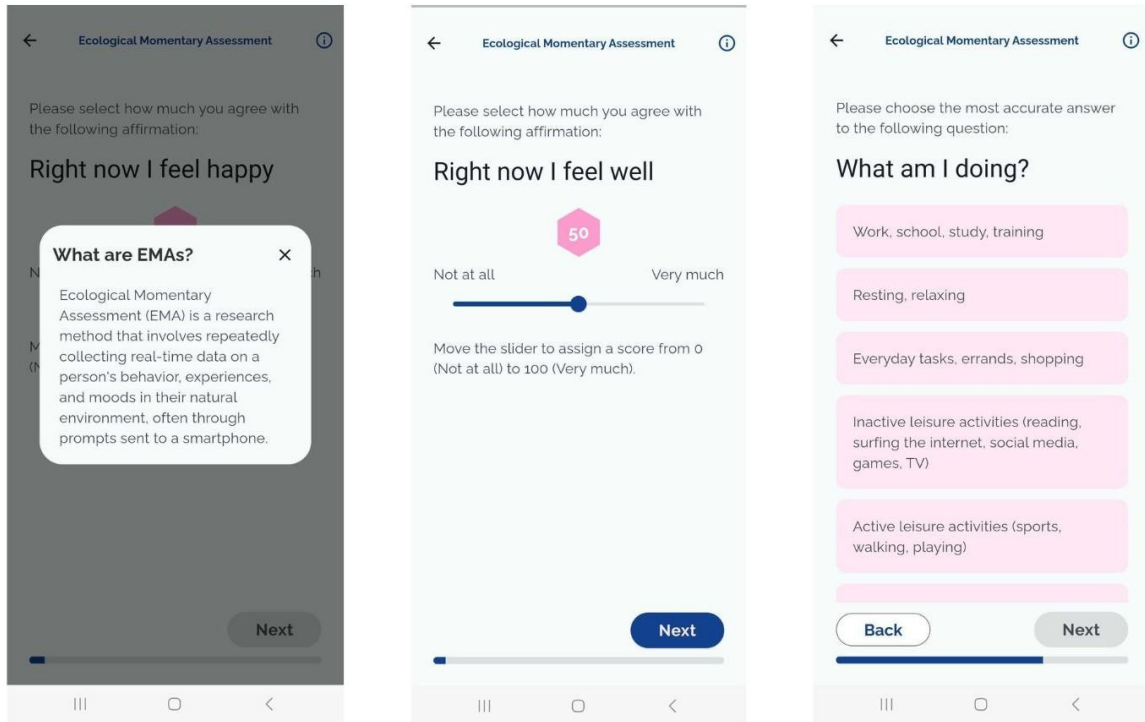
Ecological Momentary Assessment

Please select how much you agree with the following affirmation:

Right now I feel happy

N

h

M
(N

What are EMAs?

Ecological Momentary Assessment (EMA) is a research method that involves repeatedly collecting real-time data on a person's behavior, experiences, and moods in their natural environment, often through prompts sent to a smartphone.

Next

Ecological Momentary Assessment

Please select how much you agree with the following affirmation:

Right now I feel well

50

Not at all

Very much

Move the slider to assign a score from 0 (Not at all) to 100 (Very much).

Next

Ecological Momentary Assessment

Please choose the most accurate answer to the following question:

What am I doing?

Work, school, study, training

Resting, relaxing

Everyday tasks, errands, shopping

Inactive leisure activities (reading, surfing the internet, social media, games, TV)

Active leisure activities (sports, walking, playing)

Back

Next